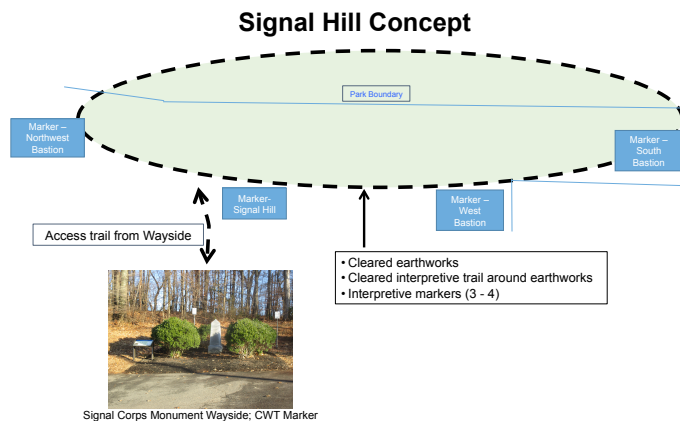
Signal Hill Concept

Park Boundary

Marker – Northwest Bastion

Marker – South Bastion

Marker- Signal Hill

Marker – West Bastion

Access trail from Wayside

• Cleared earthworks
• Cleared interpretive trail around earthworks
• Interpretive markers (3 - 4)

Signal Corps Monument Wayside; CWT Marker